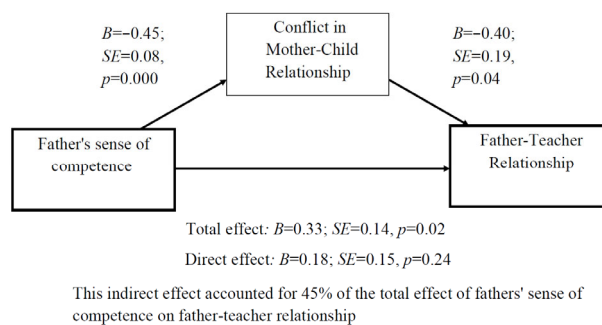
$B$=−0.45; $SE$=0.08, $p$=0.000

Conflict in Mother-Child Relationship

$B$=−0.40; $SE$=0.19, $p$=0.04

Father's sense of competence

Father-Teacher Relationship

Total effect: $B$=0.33; $SE$=0.14, $p$=0.02

Direct effect: $B$=0.18; $SE$=0.15, $p$=0.24

This indirect effect accounted for 45% of the total effect of fathers' sense of competence on father-teacher relationship